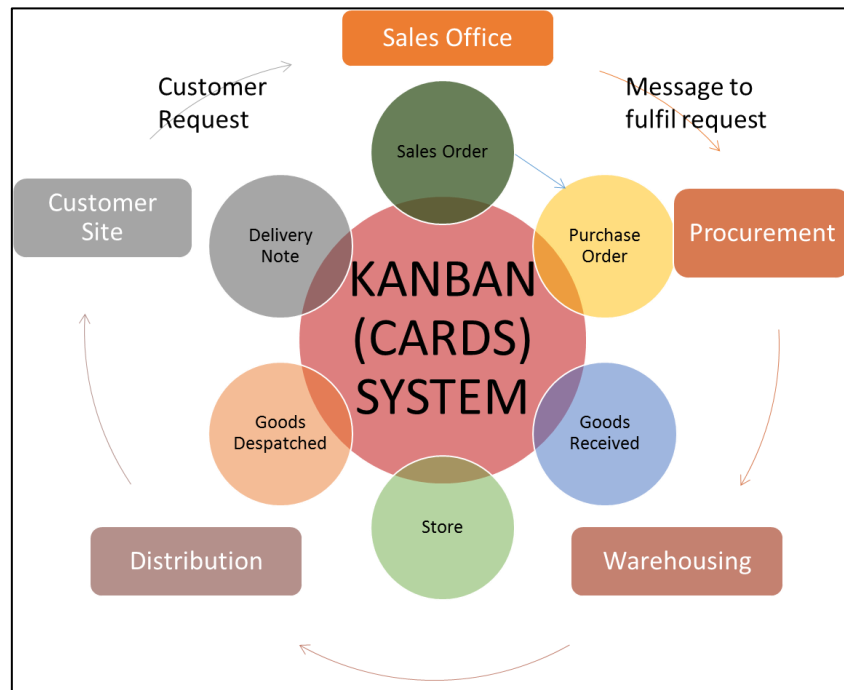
Sales Office

Customer Request

Message to fulfil request

Sales Order

Customer Site

Delivery Note

Purchase Order

Procurement

KANBAN (CARDS) SYSTEM

Goods Despatched

Goods Received

Store

Distribution

Warehousing